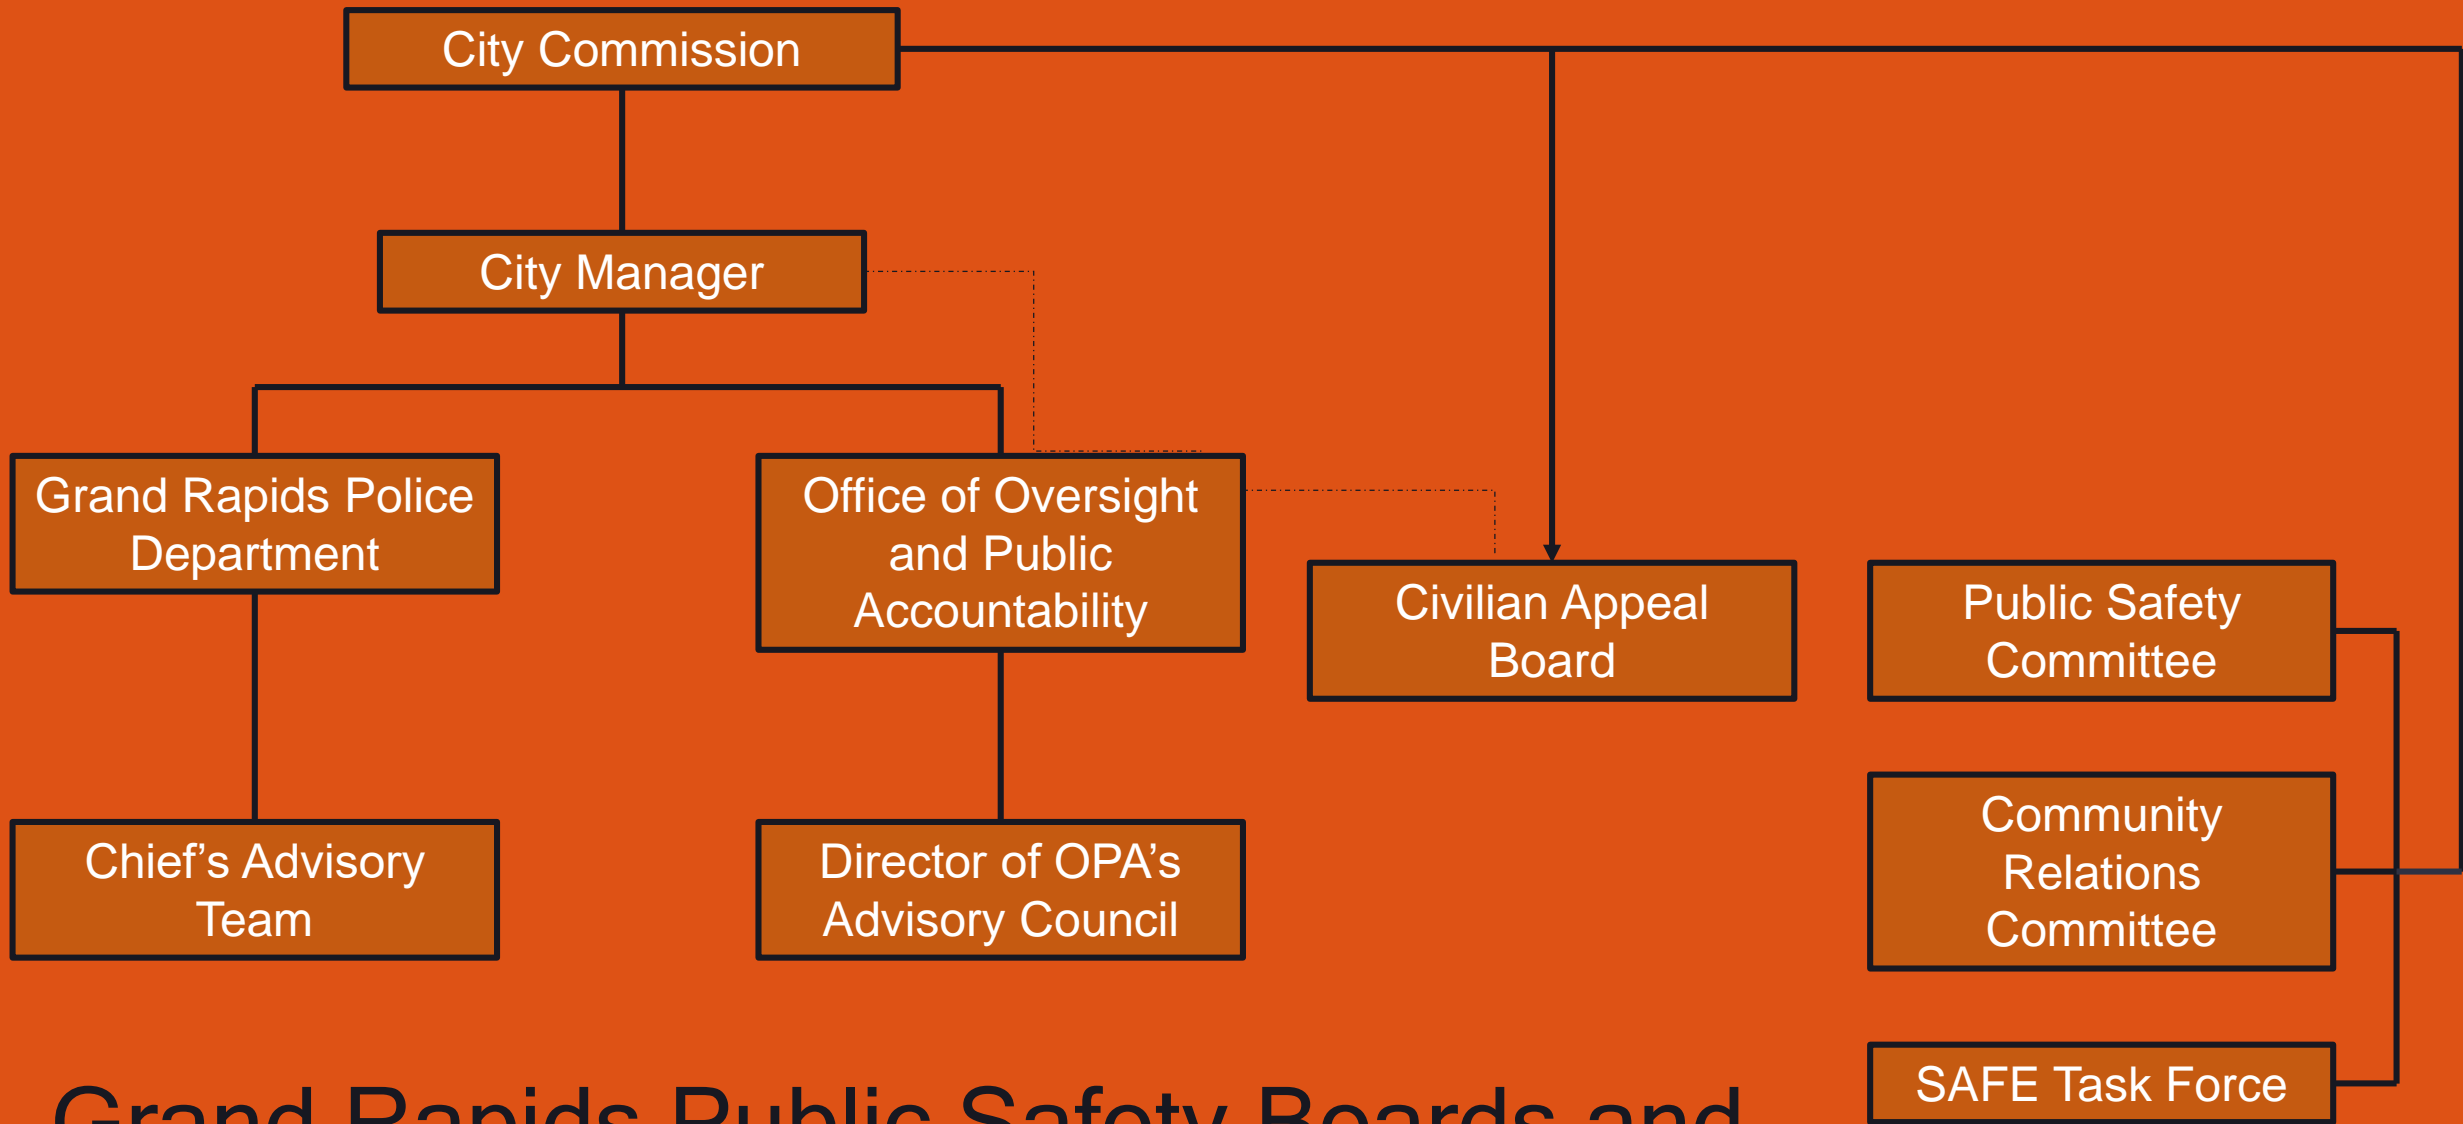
City Commission

City Manager

Grand Rapids Police Department

Office of Oversight and Public Accountability

Civilian Appeal Board

Public Safety Committee

Chief's Advisory Team

Director of OPA's Advisory Council

Community Relations Committee

SAFE Task Force

Grand Rapids Public Safety Boards and